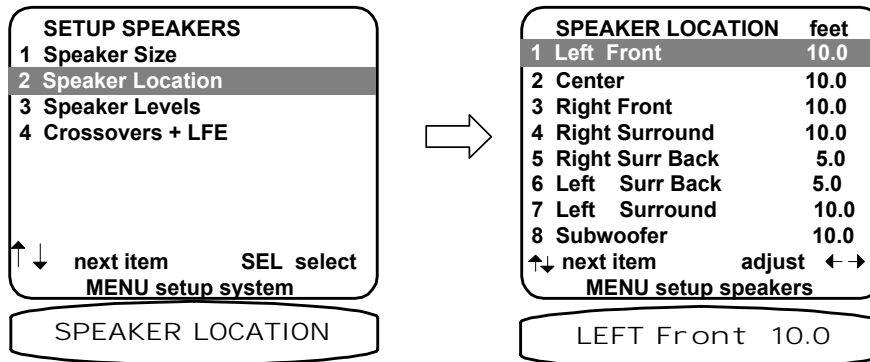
SETUP SPEAKERS
1 Speaker Size
2 Speaker Location
3 Speaker Levels
4 Crossovers + LFE

↑↓ next item SEL select
MENU setup system

SPEAKER LOCATION

SPEAKER LOCATION feet
1 Left Front 10.0
2 Center 10.0
3 Right Front 10.0
4 Right Surround 10.0
5 Right Surr Back 5.0
6 Left Surr Back 5.0
7 Left Surround 10.0
8 Subwoofer 10.0
↑↓ next item adjust ←→
MENU setup speakers

LEFT Front 10.0